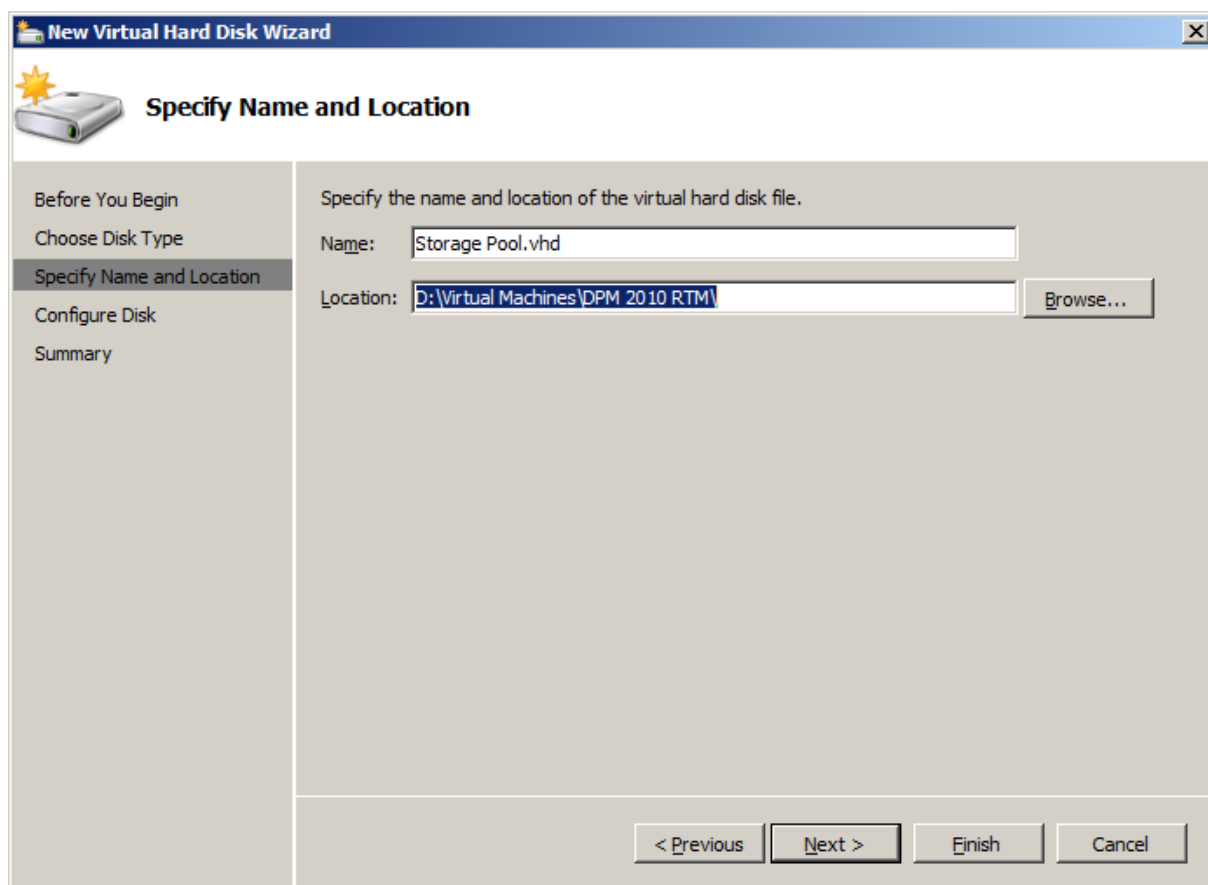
New Virtual Hard Disk Wizard

Specify Name and Location

Before You Begin
Choose Disk Type
Specify Name and Location
Configure Disk
Summary

Specify the name and location of the virtual hard disk file.

Name: Storage Pool.vhd

Location: D:\Virtual Machines\DPM 2010 RTM\ Browse...

< Previous Next > Finish Cancel